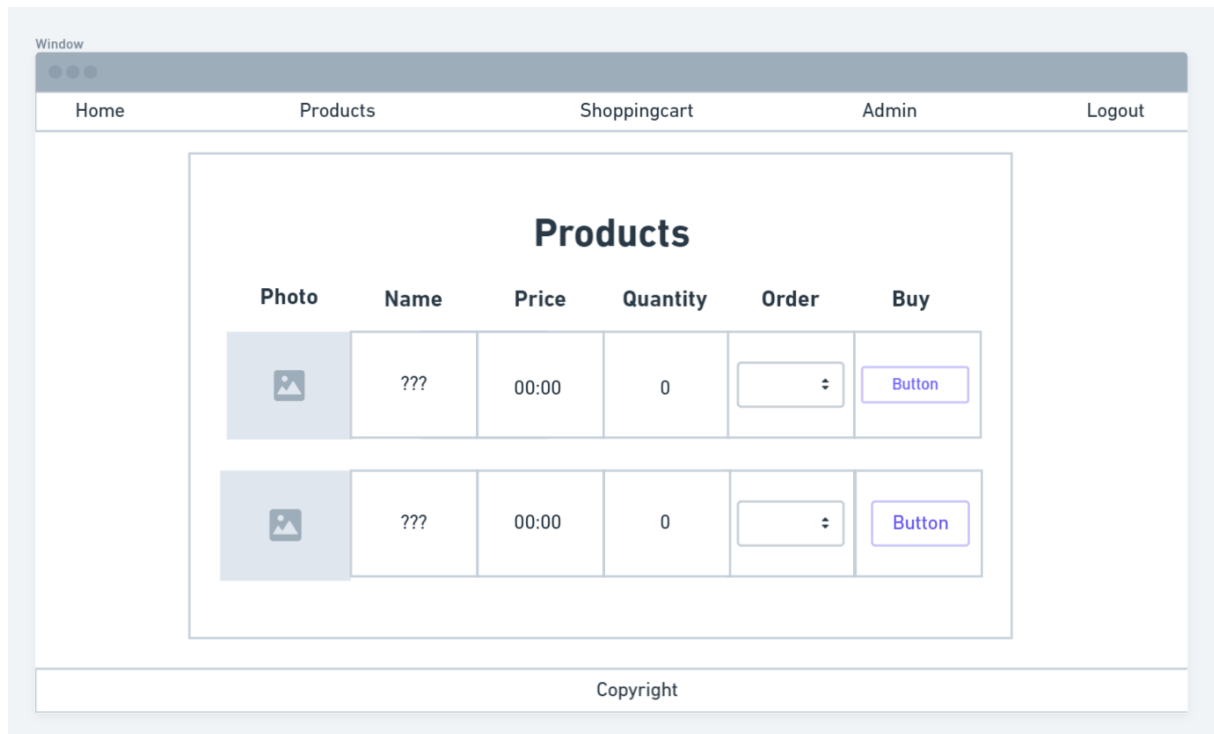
Window

Home Products Shoppingcart Admin Logout

Products

| Photo | Name | Price | Quantity | Order | Buy |
|---|---|---|---|---|---|
| | ??? | 00:00 | 0 | | Button |
| | ??? | 00:00 | 0 | | Button |

Copyright